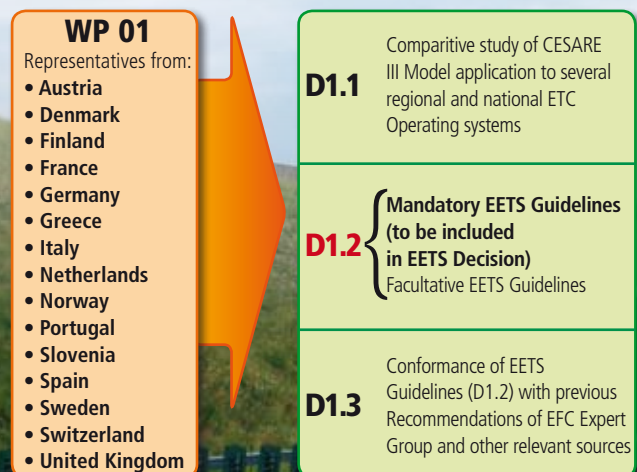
WP 01
Representatives from:
• Austria
• Denmark
• Finland
• France
• Germany
• Greece
• Italy
• Netherlands
• Norway
• Portugal
• Slovenia
• Spain
• Sweden
• Switzerland
• United Kingdom

D1.1 Comparitive study of CESARE III Model application to several regional and national ETC Operating systems

D1.2 Mandatory EETS Guidelines (to be included in EETS Decision)
Facultative EETS Guidelines

D1.3 Conformance of EETS Guidelines (D1.2) with previous Recommendations of EFC Expert Group and other relevant sources